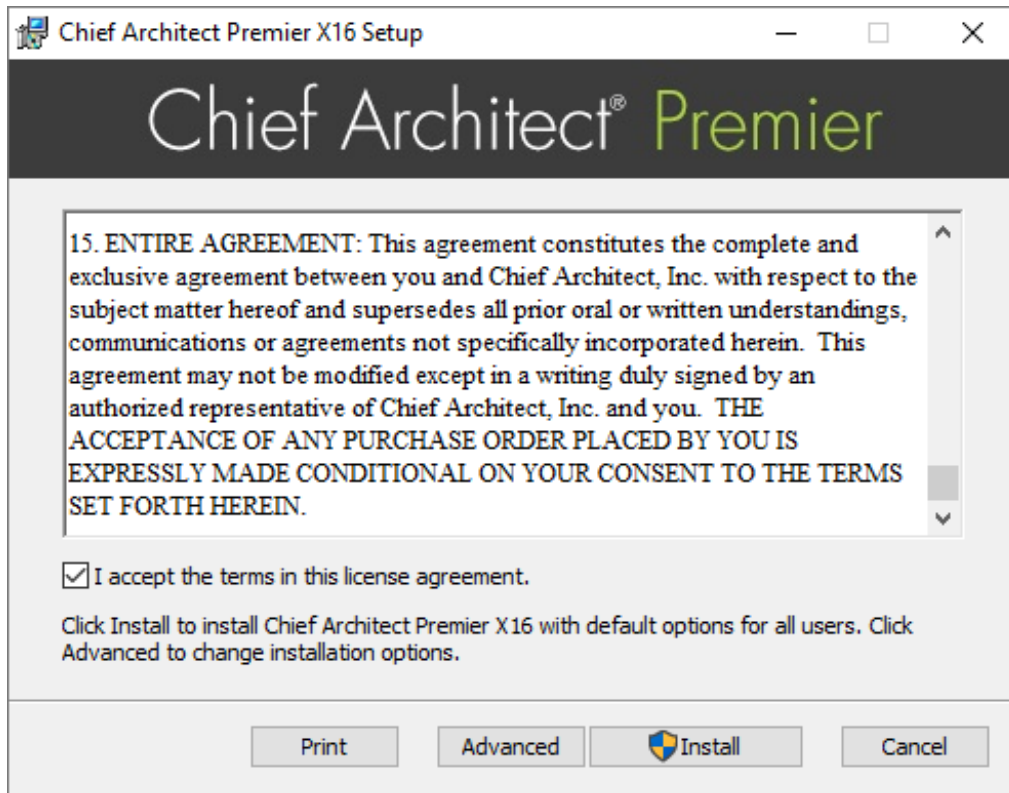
Chief Architect Premier X16 Setup

Chief Architect® Premier

15. ENTIRE AGREEMENT: This agreement constitutes the complete and exclusive agreement between you and Chief Architect, Inc. with respect to the subject matter hereof and supersedes all prior oral or written understandings, communications or agreements not specifically incorporated herein. This agreement may not be modified except in a writing duly signed by an authorized representative of Chief Architect, Inc. and you. THE ACCEPTANCE OF ANY PURCHASE ORDER PLACED BY YOU IS EXPRESSLY MADE CONDITIONAL ON YOUR CONSENT TO THE TERMS SET FORTH HEREIN.

I accept the terms in this license agreement.

Click Install to install Chief Architect Premier X16 with default options for all users. Click Advanced to change installation options.

Print Advanced Install Cancel